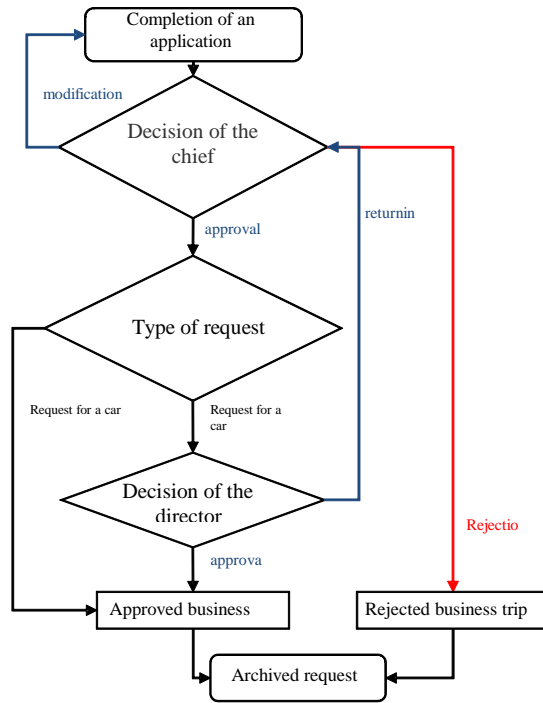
Completion of an application

modification

Decision of the chief

approval

returnin

Type of request

Request for a car

Request for a car

Decision of the director

approva

Rejectio

Approved business

Rejected business trip

Archived request